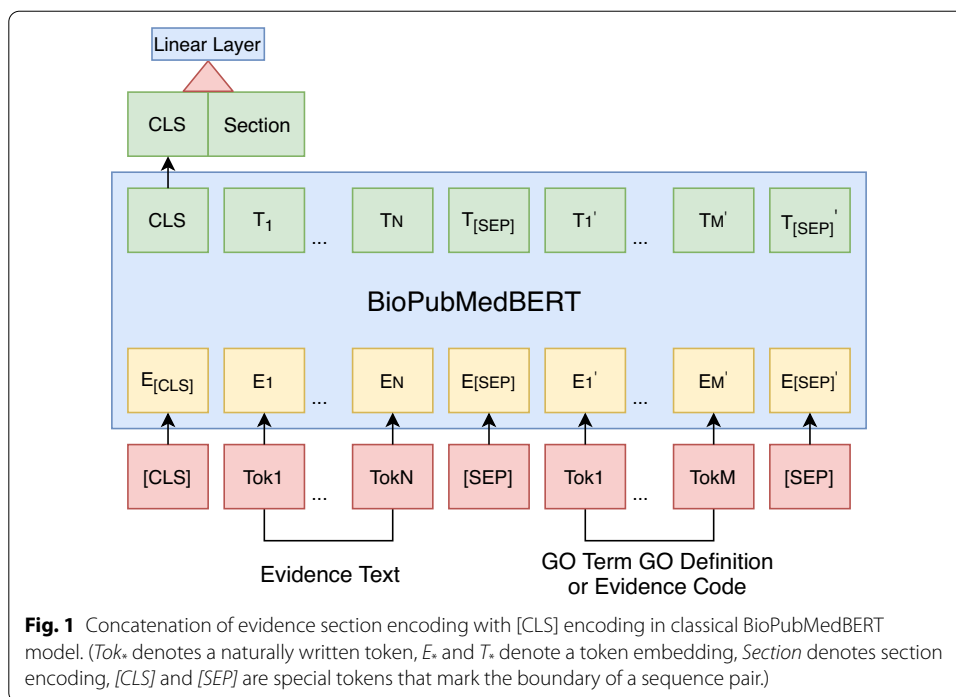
Linear Layer

CLS Section

CLS $T_1$ ... TN $T_{[SEP]}$ T1' ... TM' $T_{[SEP]}'$

BioPubMedBERT

$E_{[CLS]}$ E1 ... EN E[SEP] E1' ... EM' E[SEP]'

[CLS] Tok1 ... TokN [SEP] Tok1 ... TokM [SEP]

Evidence Text

GO Term GO Definition or Evidence Code

**Fig. 1** Concatenation of evidence section encoding with [CLS] encoding in classical BioPubMedBERT model. (*Tok\** denotes a naturally written token, *E\** and *T\** denote a token embedding, *Section* denotes section encoding, *[CLS]* and *[SEP]* are special tokens that mark the boundary of a sequence pair.)